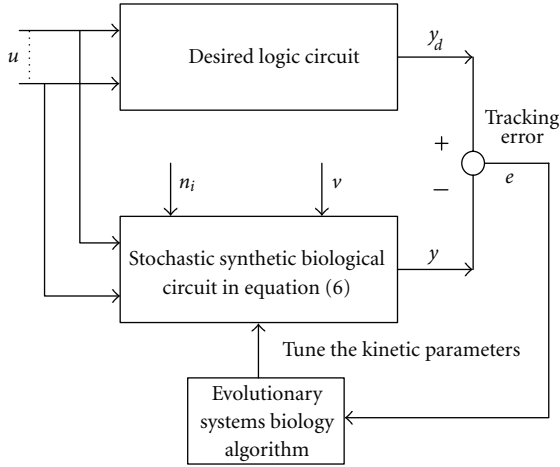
$u$

Desired logic circuit

$y_d$

Tracking error

+

−

$e$

$n_i$

$v$

Stochastic synthetic biological circuit in equation (6)

$y$

Tune the kinetic parameters

Evolutionary systems biology algorithm